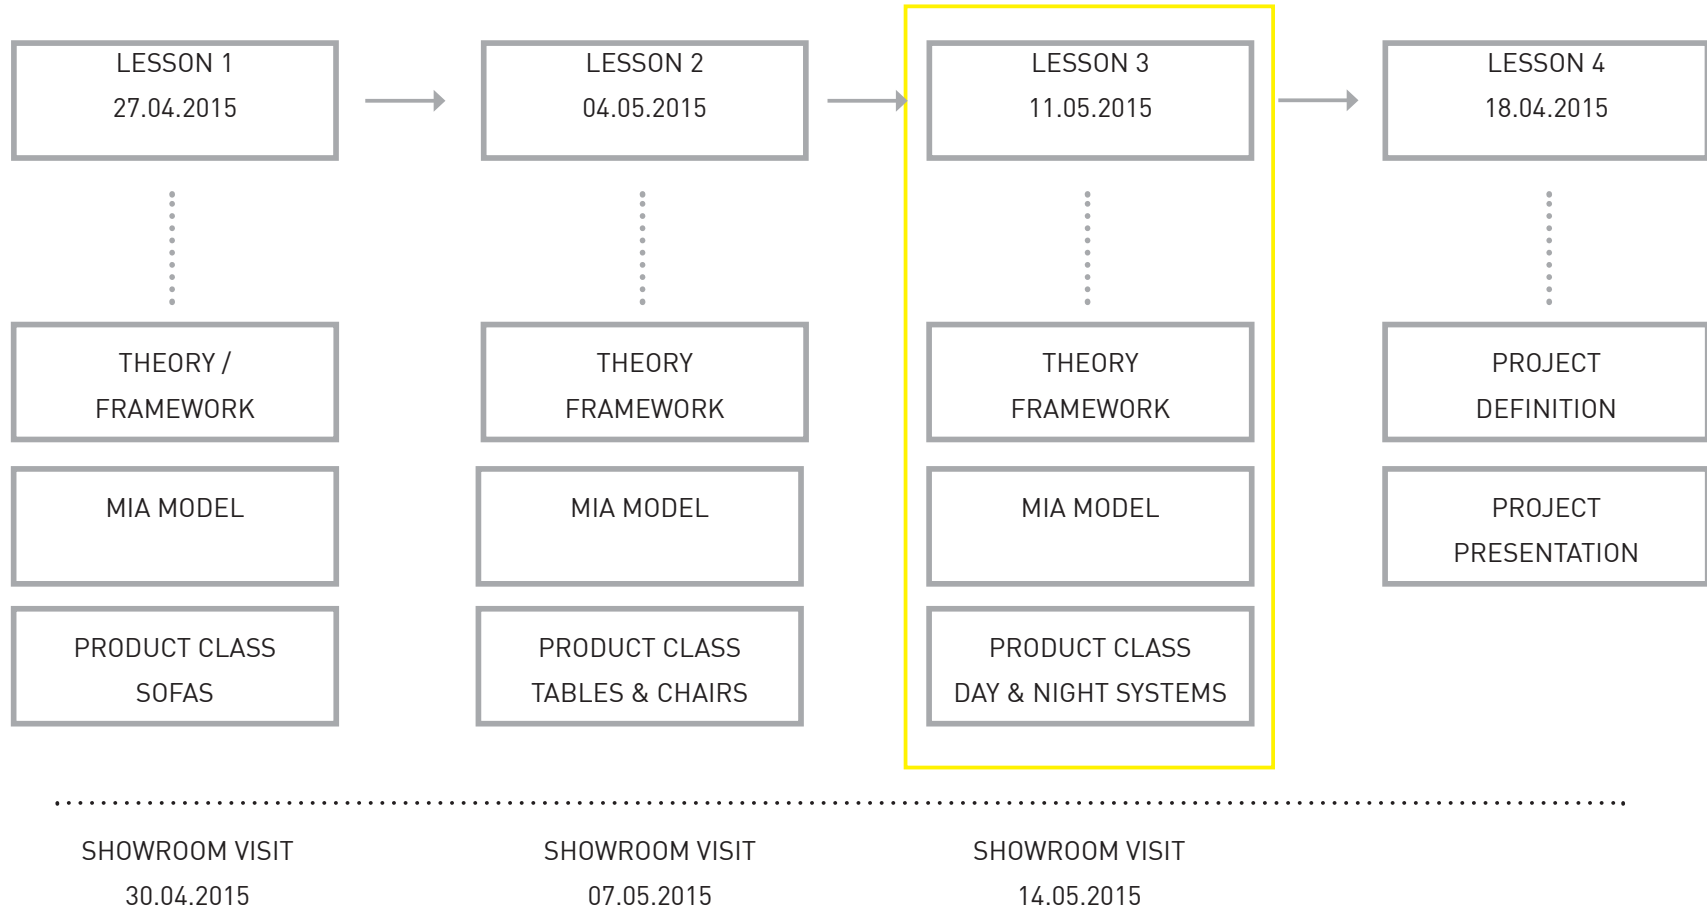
LESSON 1
27.04.2015

LESSON 2
04.05.2015

LESSON 3
11.05.2015

LESSON 4
18.04.2015

THEORY / FRAMEWORK

THEORY FRAMEWORK

THEORY FRAMEWORK

PROJECT DEFINITION

MIA MODEL

MIA MODEL

MIA MODEL

PROJECT PRESENTATION

PRODUCT CLASS SOFAS

PRODUCT CLASS TABLES & CHAIRS

PRODUCT CLASS DAY & NIGHT SYSTEMS

SHOWROOM VISIT
30.04.2015

SHOWROOM VISIT
07.05.2015

SHOWROOM VISIT
14.05.2015